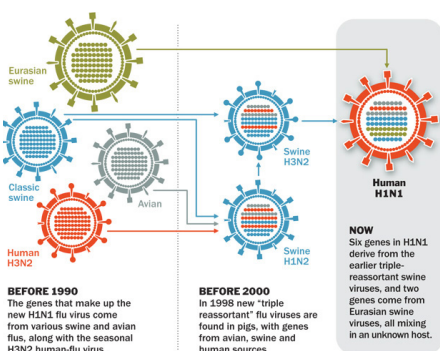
Eurasian swine

Classic swine

Avian

Human H3N2

Swine H3N2

Swine H1N2

Human H1N1

BEFORE 1990
The genes that make up the new H1N1 flu virus come from various swine and avian flus, along with the seasonal H3N2 human-flu virus.

BEFORE 2000
In 1998 new "triple reassortant" flu viruses are found in pigs, with genes from avian, swine and human sources.

NOW
Six genes in H1N1 derive from the earlier triple-reassortant swine viruses, and two genes come from Eurasian swine viruses, all mixing in an unknown host.